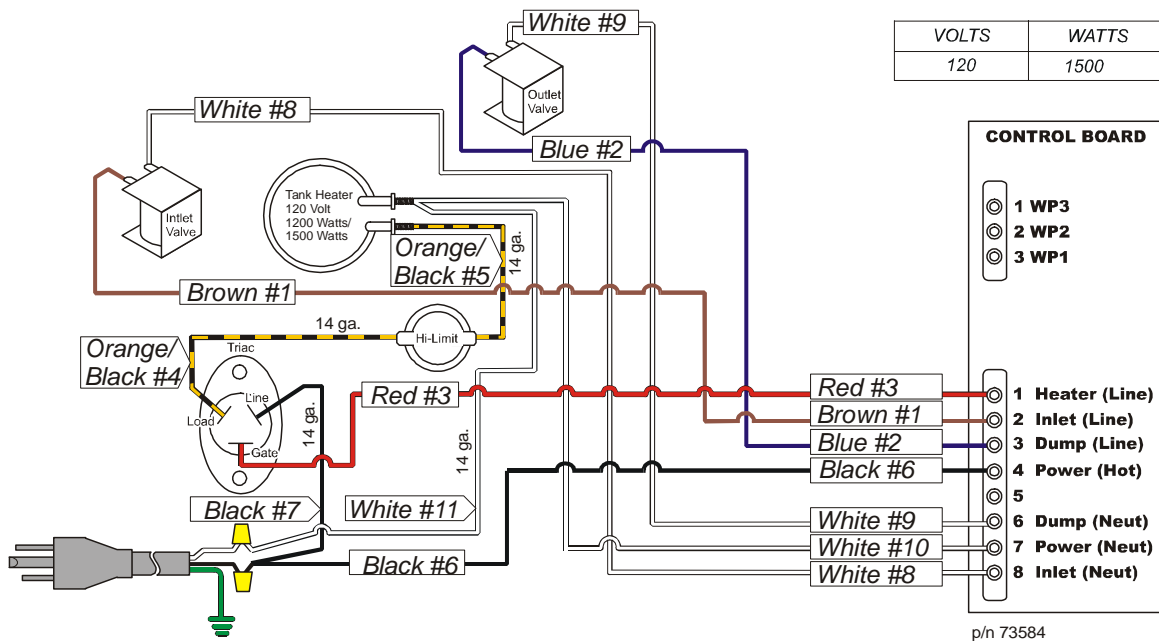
White #9

| VOLTS | WATTS |
|---|---|
| 120 | 1500 |

Outlet Valve

White #8

Blue #2

CONTROL BOARD

1 WP3
2 WP2
3 WP1

Tank Heater 120 Volt 1200 Watts/ 1500 Watts

Inlet Valve

Orange/ Black #5

14 ga.

Brown #1

14 ga.

Hi-Limit

Orange/ Black #4

Triac

Line

Load

Gate

14 ga.

Red #3

14 ga.

Red #3

Brown #1

Blue #2

Black #6

1 Heater (Line)
2 Inlet (Line)
3 Dump (Line)
4 Power (Hot)
5
6 Dump (Neut)
7 Power (Neut)
8 Inlet (Neut)

Black #7

White #11

White #9

White #10

White #8

Black #6

p/n 73584